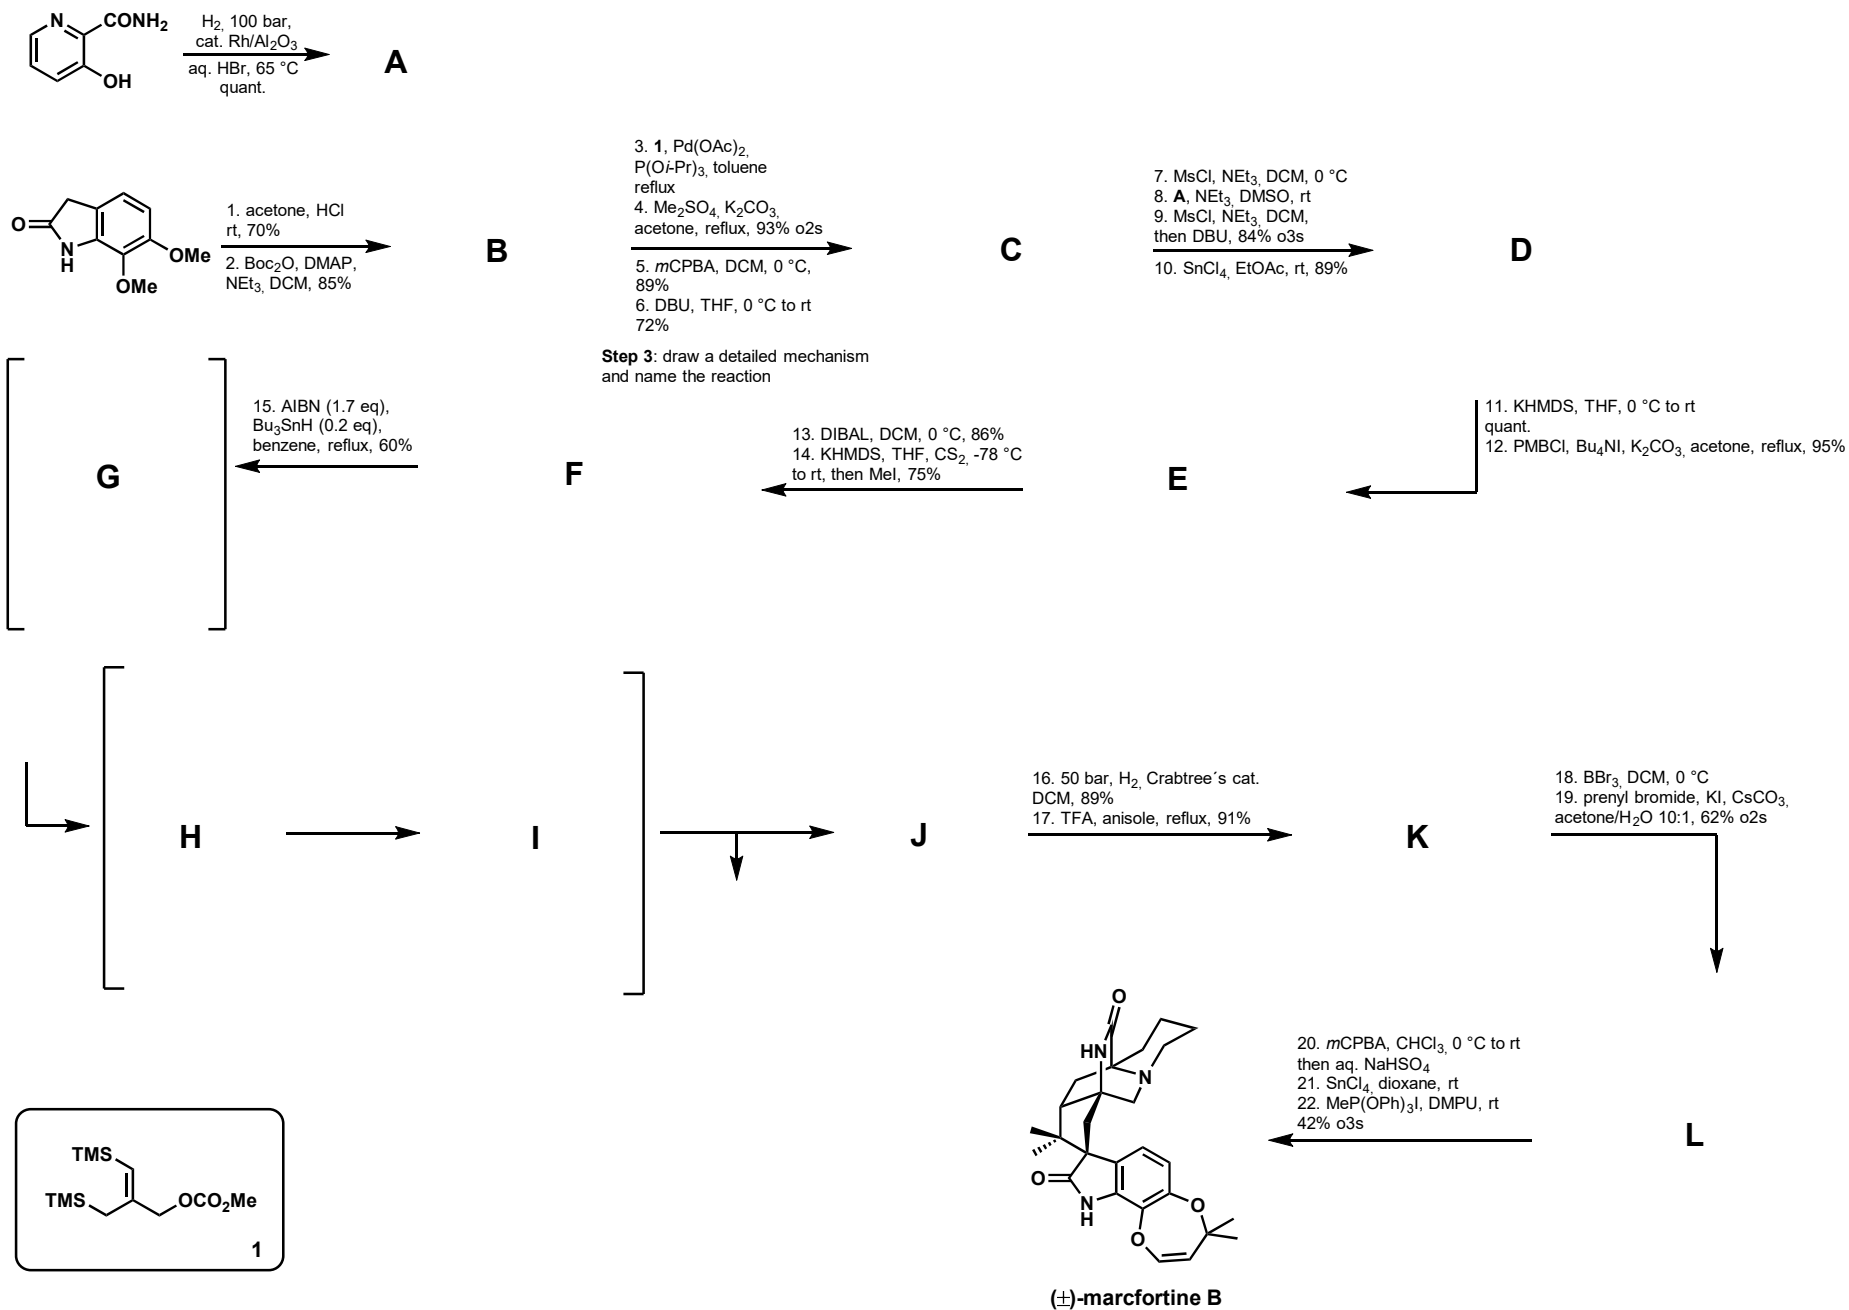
N CONH$_2$
OH
H$_2$, 100 bar, cat. Rh/Al$_2$O$_3$
aq. HBr, 65 °C quant.
**A**

O
N H
OMe
OMe
1. acetone, HCl rt, 70%
2. Boc$_2$O, DMAP, NEt$_3$, DCM, 85%
**B**

3. **1**, Pd(OAc)$_2$, P(O*i*-Pr)$_3$, toluene reflux
4. Me$_2$SO$_4$, K$_2$CO$_3$, acetone, reflux, 93% o2s
5. *m*CPBA, DCM, 0 °C, 89%
6. DBU, THF, 0 °C to rt 72%
**C**

**Step 3**: draw a detailed mechanism and name the reaction

7. MsCl, NEt$_3$, DCM, 0 °C
8. **A**, NEt$_3$, DMSO, rt
9. MsCl, NEt$_3$, DCM, then DBU, 84% o3s
10. SnCl$_4$, EtOAc, rt, 89%
**D**

11. KHMDS, THF, 0 °C to rt quant.
12. PMBCl, Bu$_4$NI, K$_2$CO$_3$, acetone, reflux, 95%
**E**

13. DIBAL, DCM, 0 °C, 86%
14. KHMDS, THF, CS$_2$, -78 °C to rt, then MeI, 75%
**F**

15. AIBN (1.7 eq), Bu$_3$SnH (0.2 eq), benzene, reflux, 60%
**G**

**H**
**I**
**J**

16. 50 bar, H$_2$, Crabtree´s cat. DCM, 89%
17. TFA, anisole, reflux, 91%
**K**

18. BBr$_3$, DCM, 0 °C
19. prenyl bromide, KI, CsCO$_3$, acetone/H$_2$O 10:1, 62% o2s
**L**

20. *m*CPBA, CHCl$_3$, 0 °C to rt then aq. NaHSO$_4$
21. SnCl$_4$, dioxane, rt
22. MeP(OPh)$_3$I, DMPU, rt 42% o3s

O
HN
N
O
N H
O
O

**(±)-marcfortine B**

TMS
TMS
OCO$_2$Me
**1**